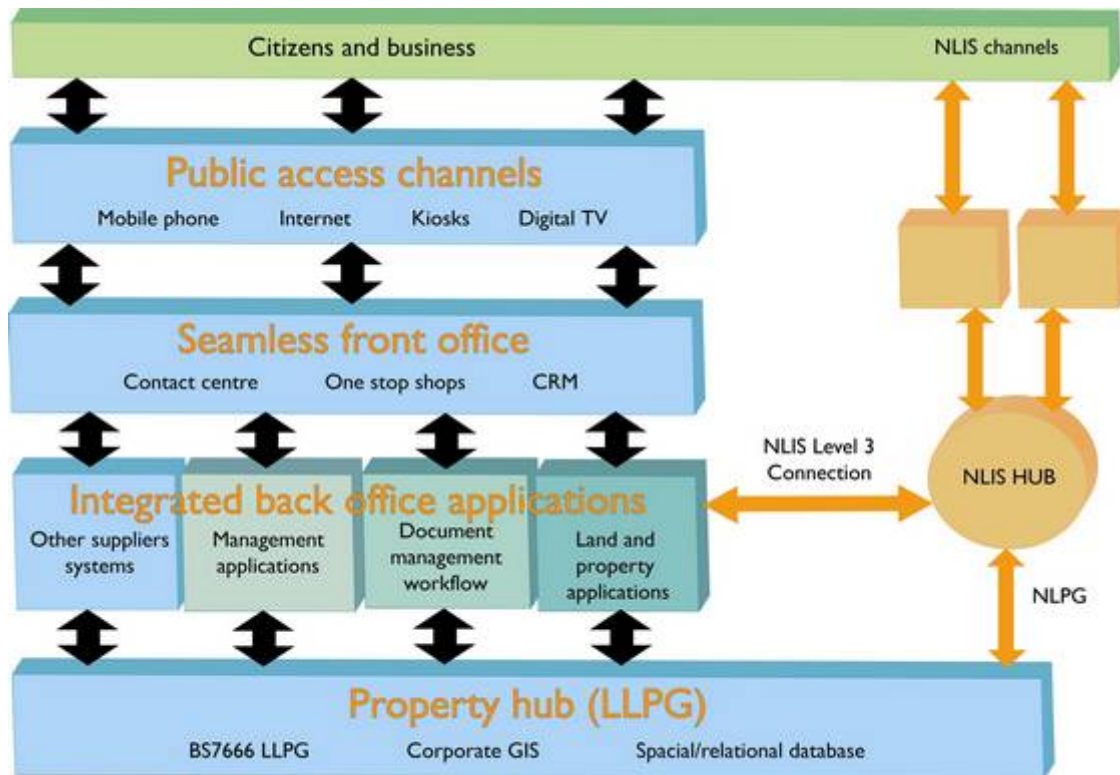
Citizens and business

NLIS channels

Public access channels

Mobile phone Internet Kiosks Digital TV

Seamless front office

Contact centre One stop shops CRM

NLIS Level 3 Connection

NLIS HUB

Integrated back office applications

Other suppliers systems

Management applications

Document management workflow

Land and property applications

NLPG

Property hub (LLPG)

BS7666 LLPG Corporate GIS Spacial/relational database